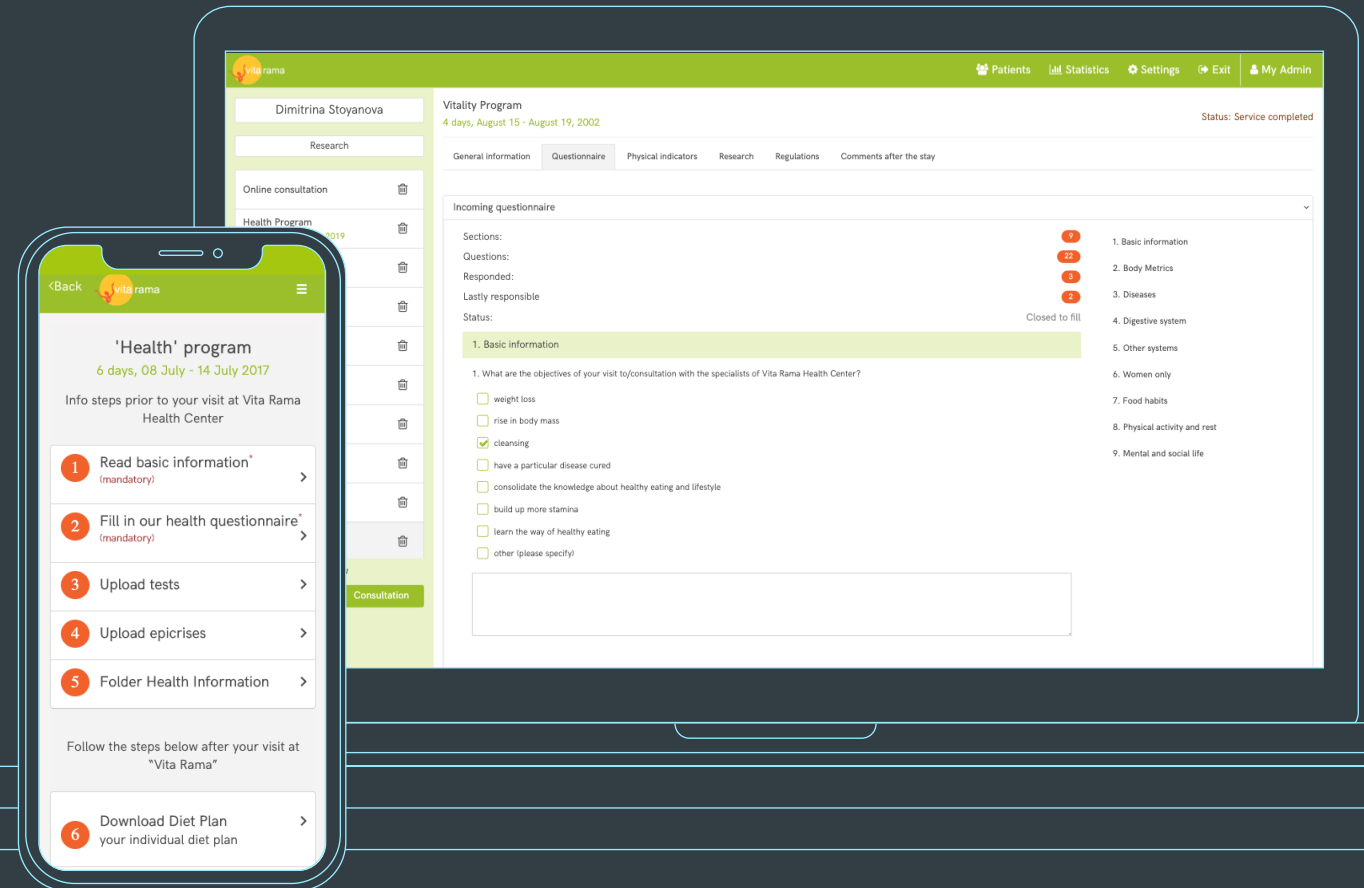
vita rama

Patients Statistics Settings Exit My Admin

Dimitrina Stoyanova

Research

Online consultation

Health Program
2019

Consultation

Vitality Program
4 days, August 15 - August 19, 2002

Status: Service completed

General information | Questionnaire | Physical indicators | Research | Regulations | Comments after the stay

Incoming questionnaire

Sections: 9
Questions: 22
Responded: 3
Lastly responsible 2
Status: Closed to fill

1. Basic information

1. What are the objectives of your visit to/consultation with the specialists of Vita Rama Health Center?

weight loss
rise in body mass
cleansing
have a particular disease cured
consolidate the knowledge about healthy eating and lifestyle
build up more stamina
learn the way of healthy eating
other (please specify)

1. Basic information
2. Body Metrics
3. Diseases
4. Digestive system
5. Other systems
6. Women only
7. Food habits
8. Physical activity and rest
9. Mental and social life

‹Back vita rama

'Health' program
6 days, 08 July - 14 July 2017

Info steps prior to your visit at Vita Rama Health Center

1 Read basic information*
(mandatory)

2 Fill in our health questionnaire*
(mandatory)

3 Upload tests

4 Upload epicrises

5 Folder Health Information

Follow the steps below after your visit at "Vita Rama"

6 Download Diet Plan
your individual diet plan